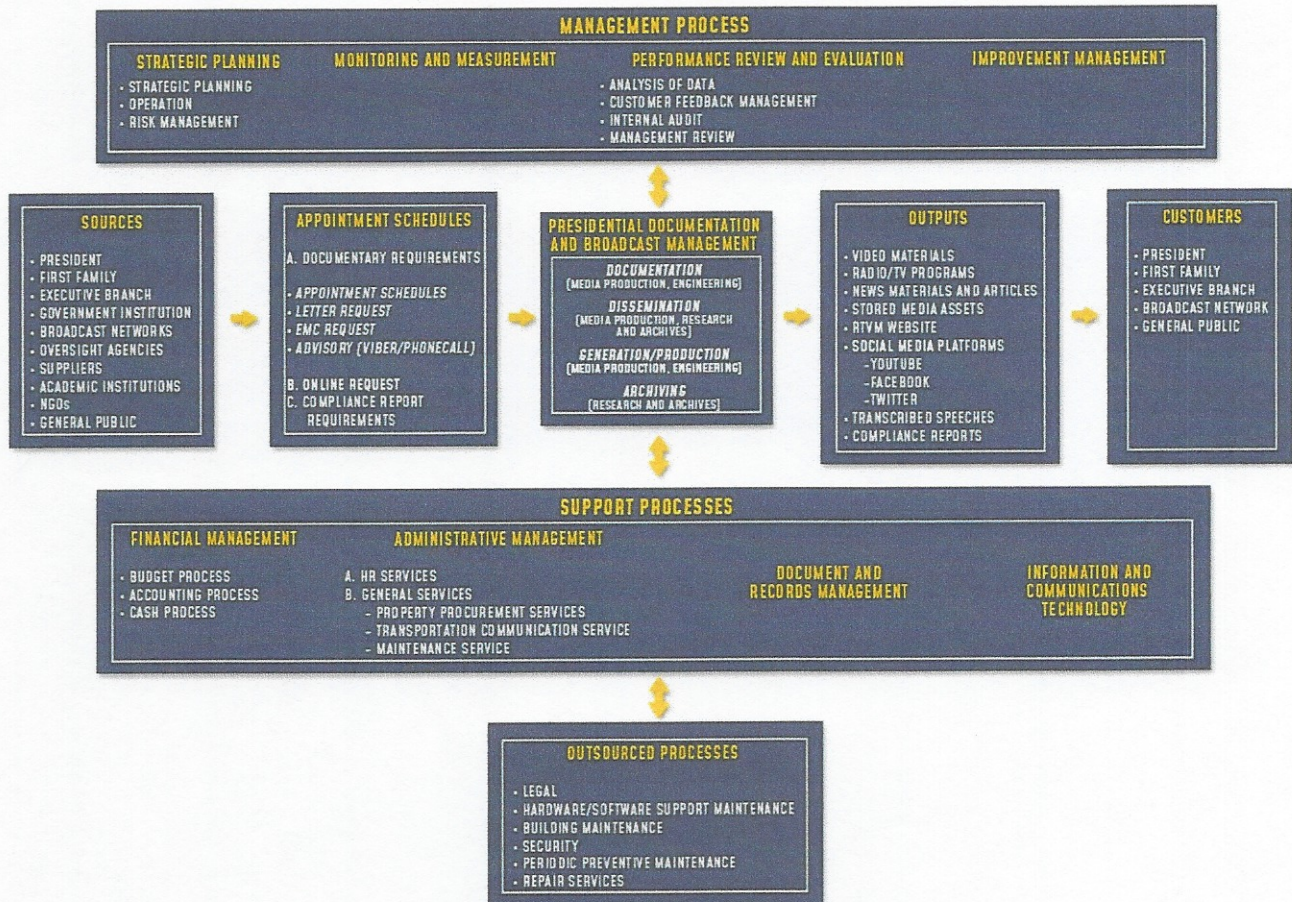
MANAGEMENT PROCESS

STRATEGIC PLANNING
- STRATEGIC PLANNING
- OPERATION
- RISK MANAGEMENT

MONITORING AND MEASUREMENT

PERFORMANCE REVIEW AND EVALUATION
- ANALYSIS OF DATA
- CUSTOMER FEEDBACK MANAGEMENT
- INTERNAL AUDIT
- MANAGEMENT REVIEW

IMPROVEMENT MANAGEMENT

SOURCES
- PRESIDENT
- FIRST FAMILY
- EXECUTIVE BRANCH
- GOVERNMENT INSTITUTION
- BROADCAST NETWORKS
- OVERSIGHT AGENCIES
- SUPPLIERS
- ACADEMIC INSTITUTIONS
- NGOs
- GENERAL PUBLIC

APPOINTMENT SCHEDULES
A. DOCUMENTARY REQUIREMENTS
- APPOINTMENT SCHEDULES
- LETTER REQUEST
- EMC REQUEST
- ADVISORY (VIBER/PHONECALL)
B. ONLINE REQUEST
C. COMPLIANCE REPORT REQUIREMENTS

PRESIDENTIAL DOCUMENTATION AND BROADCAST MANAGEMENT
DOCUMENTATION
(MEDIA PRODUCTION, ENGINEERING)
DISSEMINATION
(MEDIA PRODUCTION, RESEARCH AND ARCHIVES)
GENERATION/PRODUCTION
(MEDIA PRODUCTION, ENGINEERING)
ARCHIVING
(RESEARCH AND ARCHIVES)

OUTPUTS
- VIDEO MATERIALS
- RADIO/TV PROGRAMS
- NEWS MATERIALS AND ARTICLES
- STORED MEDIA ASSETS
- RTVM WEBSITE
- SOCIAL MEDIA PLATFORMS
-YOUTUBE
-FACEBOOK
-TWITTER
- TRANSCRIBED SPEECHES
- COMPLIANCE REPORTS

CUSTOMERS
- PRESIDENT
- FIRST FAMILY
- EXECUTIVE BRANCH
- BROADCAST NETWORK
- GENERAL PUBLIC

SUPPORT PROCESSES

FINANCIAL MANAGEMENT
- BUDGET PROCESS
- ACCOUNTING PROCESS
- CASH PROCESS

ADMINISTRATIVE MANAGEMENT
A. HR SERVICES
B. GENERAL SERVICES
- PROPERTY PROCUREMENT SERVICES
- TRANSPORTATION COMMUNICATION SERVICE
- MAINTENANCE SERVICE

DOCUMENT AND RECORDS MANAGEMENT

INFORMATION AND COMMUNICATIONS TECHNOLOGY

OUTSOURCED PROCESSES
- LEGAL
- HARDWARE/SOFTWARE SUPPORT MAINTENANCE
- BUILDING MAINTENANCE
- SECURITY
- PERIODIC PREVENTIVE MAINTENANCE
- REPAIR SERVICES